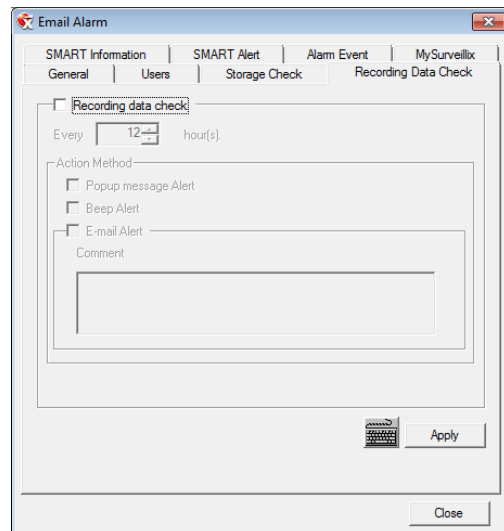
Email Alarm

SMART Information
SMART Alert
Alarm Event
MySurveillix
General
Users
Storage Check
Recording Data Check

Recording data check
Every 12 hour(s).

Action Method
Popup message Alert
Beep Alert
E-mail Alert
Comment

Apply

Close